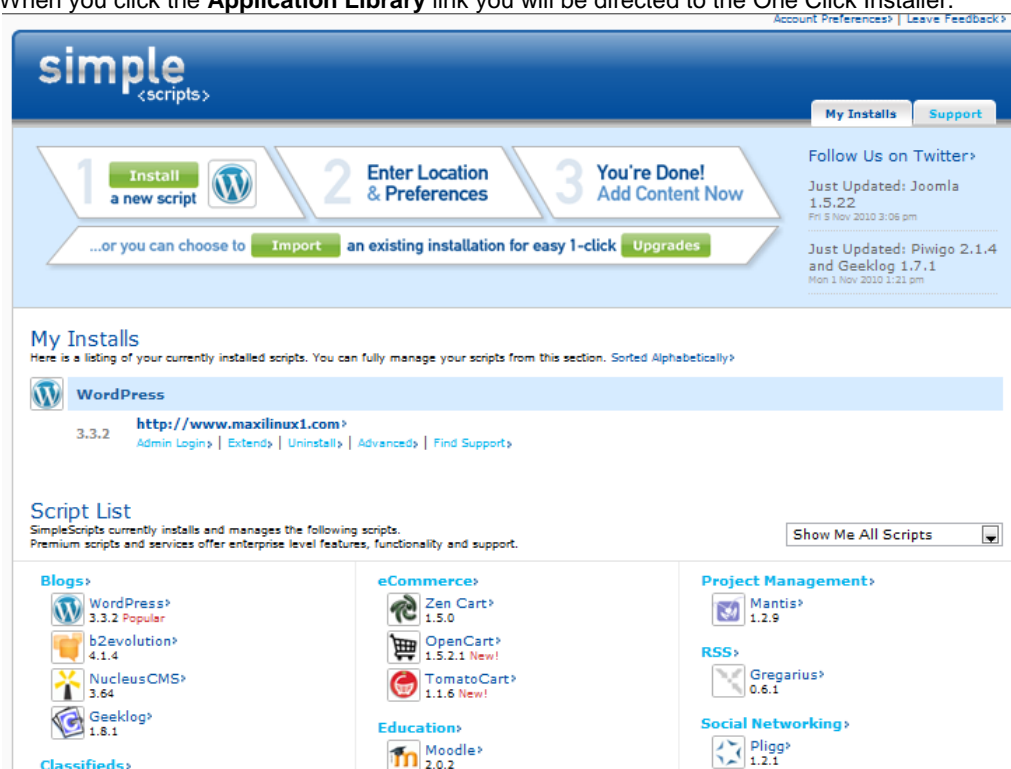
When you click the **Application Library** link you will be directed to the One Click installer:

Account Preferences› | Leave Feedback›

simple <scripts>

My Installs Support

1 Install a new script

2 Enter Location & Preferences

3 You're Done! Add Content Now

...or you can choose to Import an existing installation for easy 1-click Upgrades

Follow Us on Twitter›

Just Updated: Joomla 1.5.22
Fri 5 Nov 2010 3:06 pm

Just Updated: Piwigo 2.1.4 and Geeklog 1.7.1
Mon 1 Nov 2010 1:21 pm

My Installs
Here is a listing of your currently installed scripts. You can fully manage your scripts from this section. Sorted Alphabetically›

WordPress

3.3.2 http://www.maxilinux1.com›
Admin Login› | Extend› | Uninstall› | Advanced› | Find Support›

Script List
SimpleScripts currently installs and manages the following scripts.
Premium scripts and services offer enterprise level features, functionality and support.

Show Me All Scripts

Blogs›
WordPress› 3.3.2 Popular
b2evolution› 4.1.4
NucleusCMS› 3.64
Geeklog› 1.8.1

Classifieds›

eCommerce›
Zen Cart› 1.5.0
OpenCart› 1.5.2.1 New!
TomatoCart› 1.1.6 New!

Education›
Moodle› 2.0.2

Project Management›
Mantis› 1.2.9

RSS›
Gregarius› 0.6.1

Social Networking›
Pligg› 1.2.1